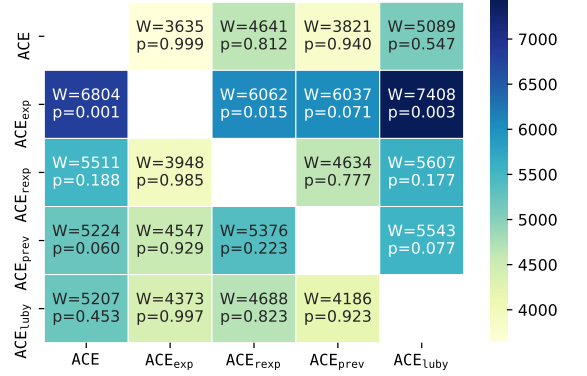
|  | ACE | $ACE_{exp}$ | $ACE_{rexp}$ | $ACE_{prev}$ | $ACE_{luby}$ |
|---|---|---|---|---|---|
| ACE |  | W=3635 p=0.999 | W=4641 p=0.812 | W=3821 p=0.940 | W=5089 p=0.547 |
| $ACE_{exp}$ | W=6804 p=0.001 |  | W=6062 p=0.015 | W=6037 p=0.071 | W=7408 p=0.003 |
| $ACE_{rexp}$ | W=5511 p=0.188 | W=3948 p=0.985 |  | W=4634 p=0.777 | W=5607 p=0.177 |
| $ACE_{prev}$ | W=5224 p=0.060 | W=4547 p=0.929 | W=5376 p=0.223 |  | W=5543 p=0.077 |
| $ACE_{luby}$ | W=5207 p=0.453 | W=4373 p=0.997 | W=4688 p=0.823 | W=4186 p=0.923 |  |

7000
6500
6000
5500
5000
4500
4000